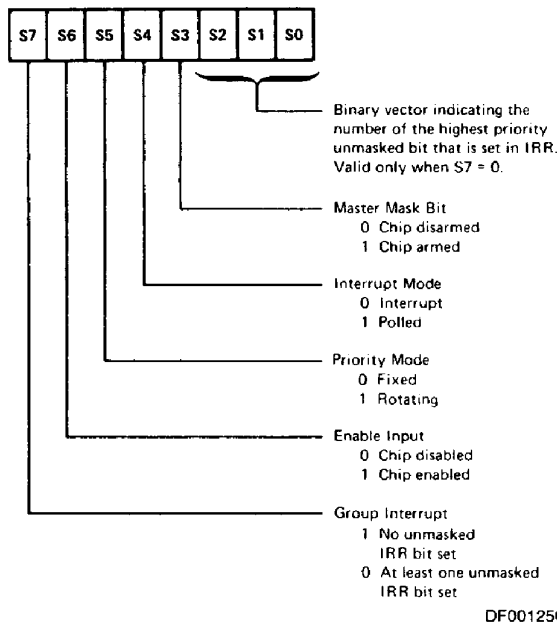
S7 S6 S5 S4 S3 S2 S1 S0

Binary vector indicating the number of the highest priority unmasked bit that is set in IRR. Valid only when S7 = 0.

Master Mask Bit
0 Chip disarmed
1 Chip armed

Interrupt Mode
0 Interrupt
1 Polled

Priority Mode
0 Fixed
1 Rotating

Enable Input
0 Chip disabled
1 Chip enabled

Group Interrupt
1 No unmasked IRR bit set
0 At least one unmasked IRR bit set

DF00125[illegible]